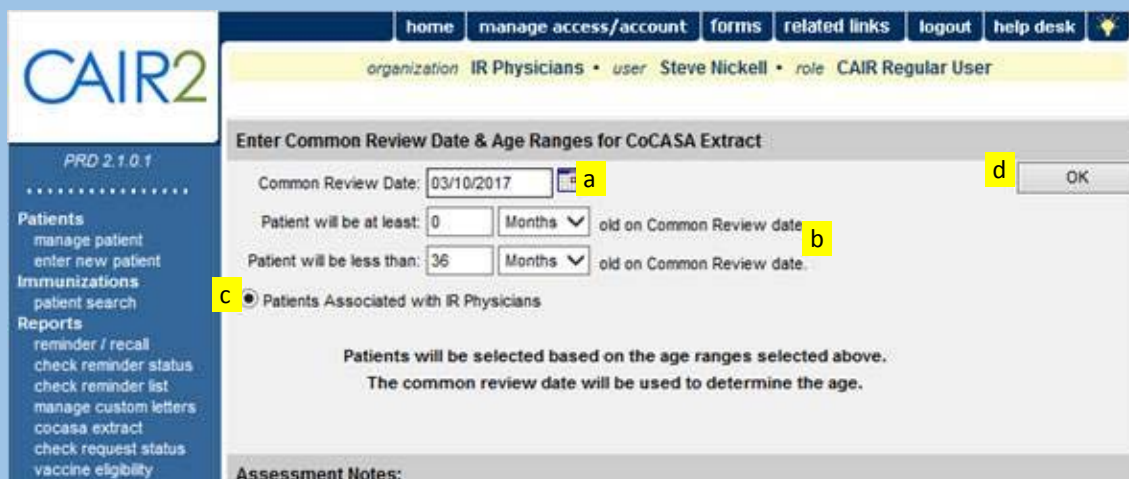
home | manage access/account | forms | related links | logout | help desk

CAIR2

organization IR Physicians • user Steve Nickell • role CAIR Regular User

PRD 2.1.0.1

Patients
manage patient
enter new patient
Immunizations
patient search
Reports
reminder / recall
check reminder status
check reminder list
manage custom letters
cocasa extract
check request status
vaccine eligibility

Enter Common Review Date & Age Ranges for CoCASA Extract

Common Review Date: 03/10/2017 a

d OK

Patient will be at least: 0 Months old on Common Review date b

Patient will be less than: 36 Months old on Common Review date.

c Patients Associated with IR Physicians

Patients will be selected based on the age ranges selected above.
The common review date will be used to determine the age.

Assessment Notes: